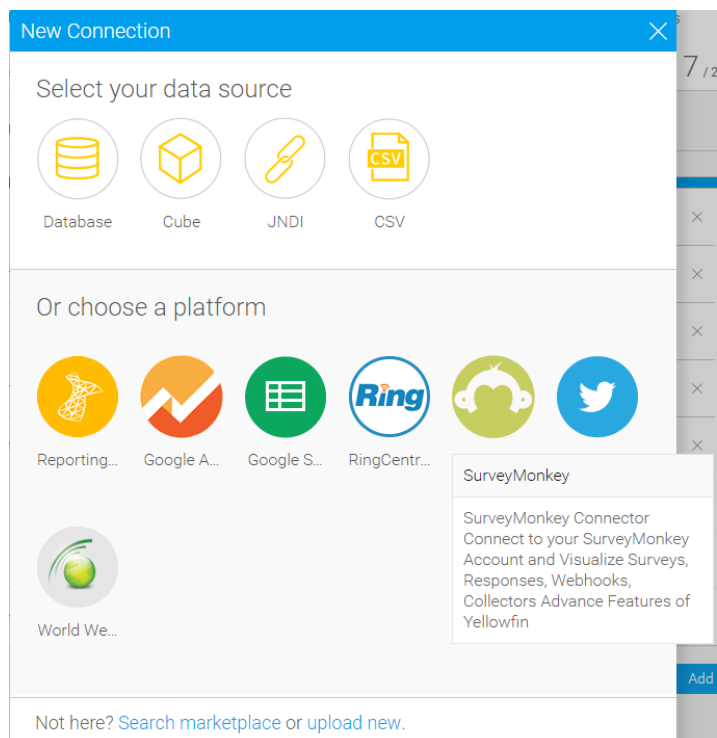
New Connection

Select your data source

Database

Cube

JNDI

CSV

CSV

Or choose a platform

Reporting...

Google A...

Google S...

Ring

RingCentr...

World We...

SurveyMonkey

SurveyMonkey Connector Connect to your SurveyMonkey Account and Visualize Surveys, Responses, Webhooks, Collectors Advance Features of Yellowfin

7 / 2

Add

Not here? Search marketplace or upload new.